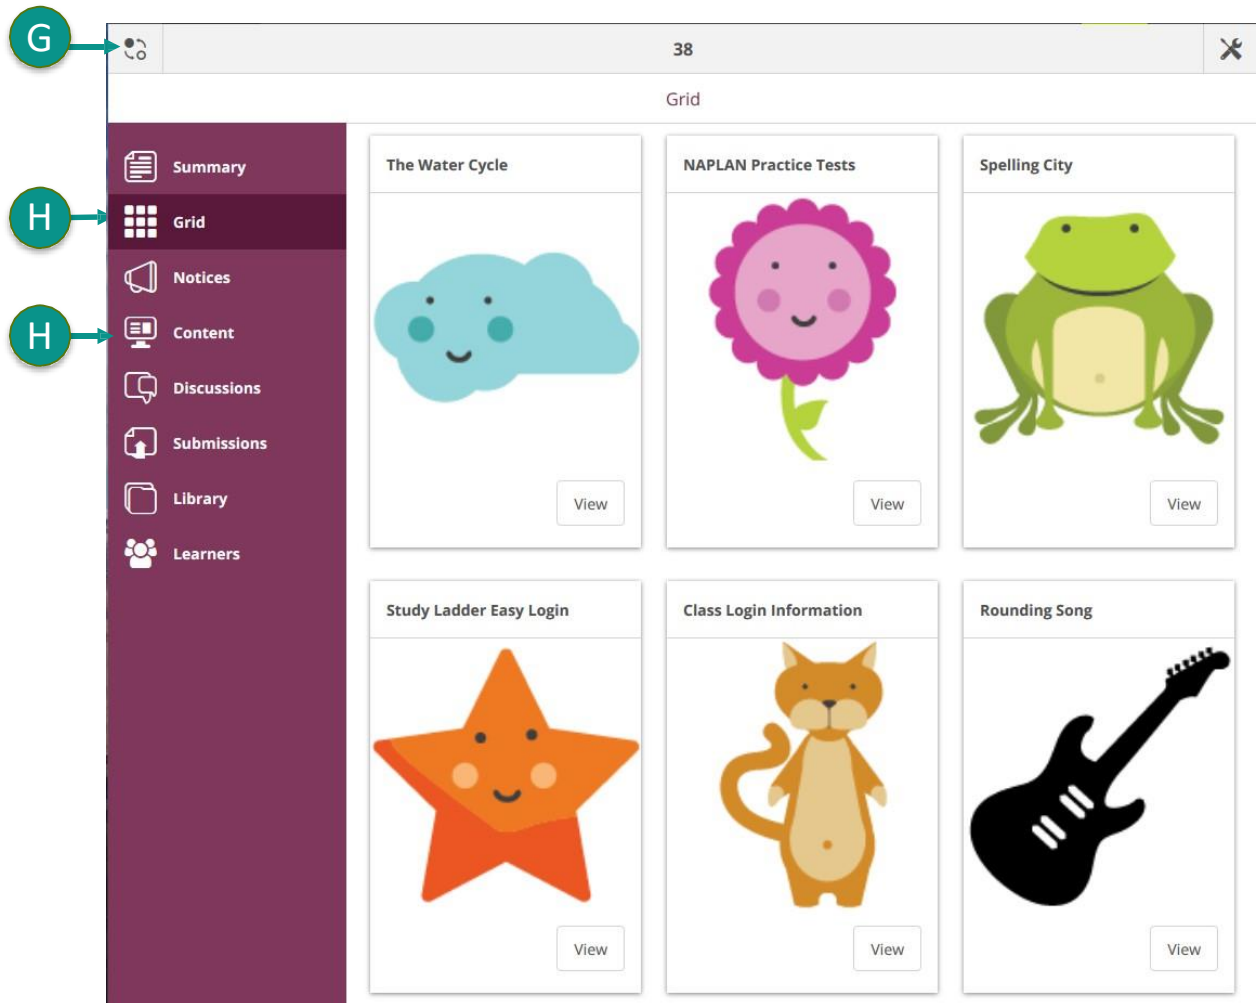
G

38

Grid

H

H

Summary

Grid

Notices

Content

Discussions

Submissions

Library

Learners

The Water Cycle

View

NAPLAN Practice Tests

View

Spelling City

View

Study Ladder Easy Login

View

Class Login Information

View

Rounding Song

View